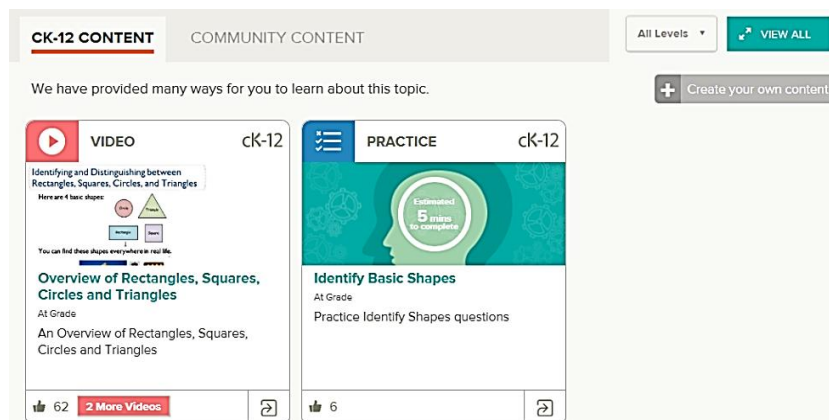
CK-12 CONTENT COMMUNITY CONTENT

All Levels ▾

VIEW ALL

We have provided many ways for you to learn about this topic.

Create your own content

VIDEO CK-12

Identifying and Distinguishing between Rectangles, Squares, Circles, and Triangles

Here are 4 basic shapes:

Circle Triangle Rectangle Square

You can find these shapes everywhere in real life.

Overview of Rectangles, Squares, Circles and Triangles

At Grade

An Overview of Rectangles, Squares, Circles and Triangles

62 2 More Videos

PRACTICE CK-12

Estimated 5 mins to complete

Identify Basic Shapes

At Grade

Practice Identify Shapes questions

6